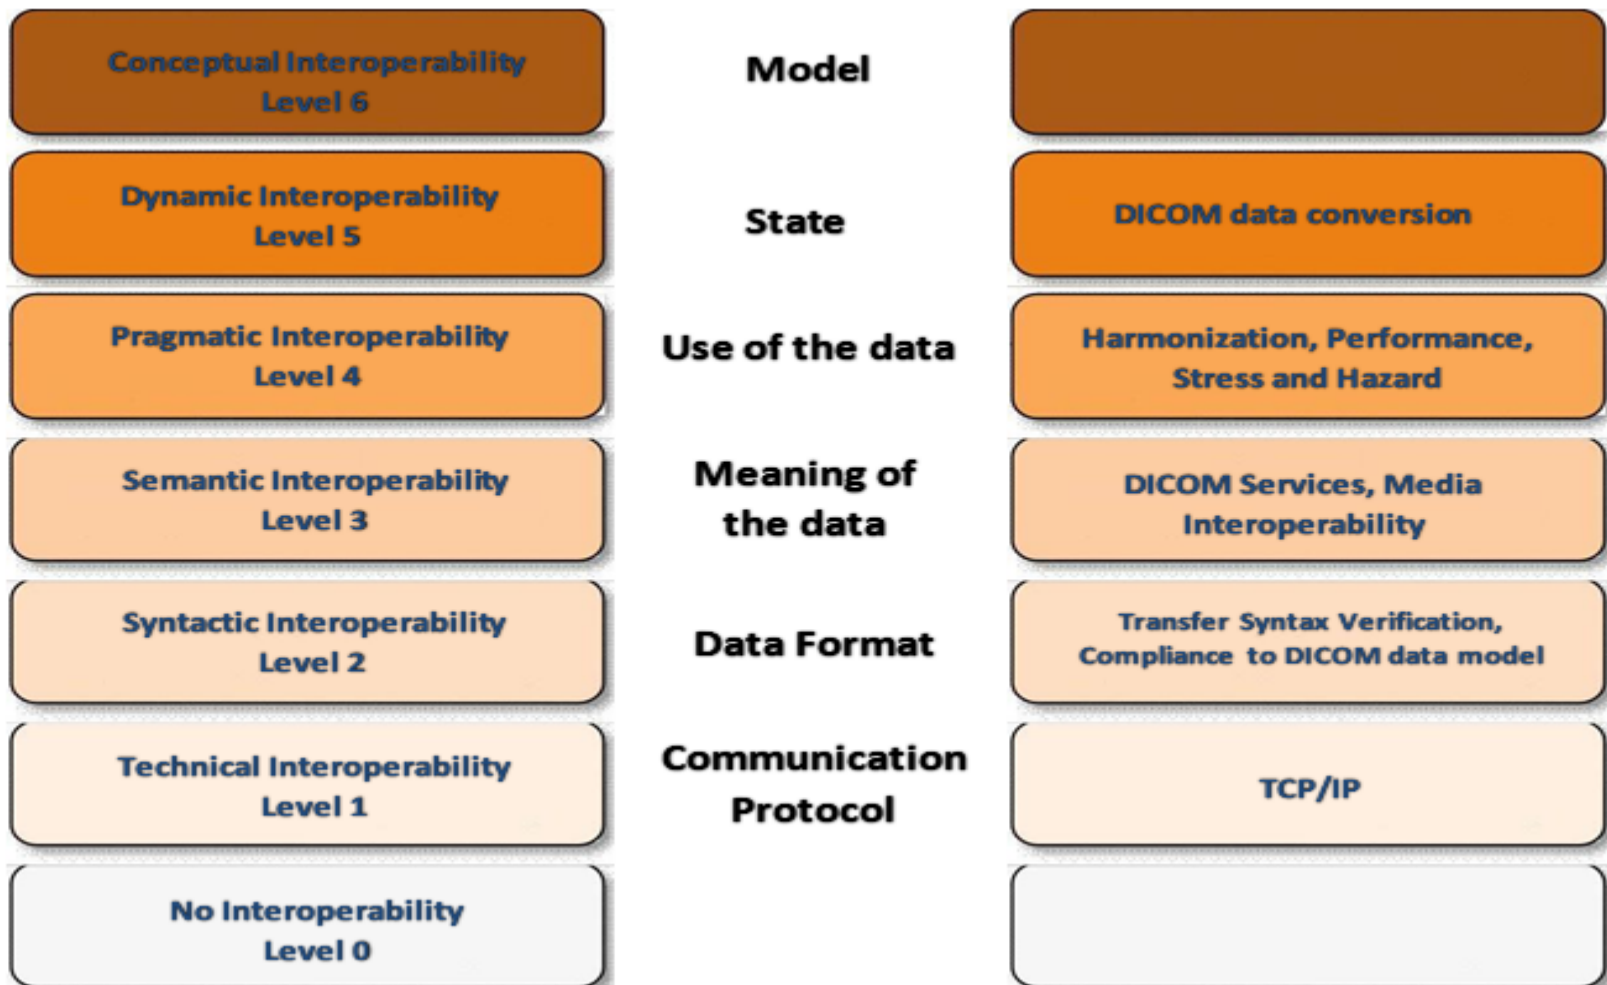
Conceptual Interoperability
Level 6

Model

Dynamic Interoperability
Level 5

State

DICOM data conversion

Pragmatic Interoperability
Level 4

Use of the data

Harmonization, Performance, Stress and Hazard

Semantic Interoperability
Level 3

Meaning of the data

DICOM Services, Media Interoperability

Syntactic Interoperability
Level 2

Data Format

Transfer Syntax Verification, Compliance to DICOM data model

Technical Interoperability
Level 1

Communication Protocol

TCP/IP

No Interoperability
Level 0